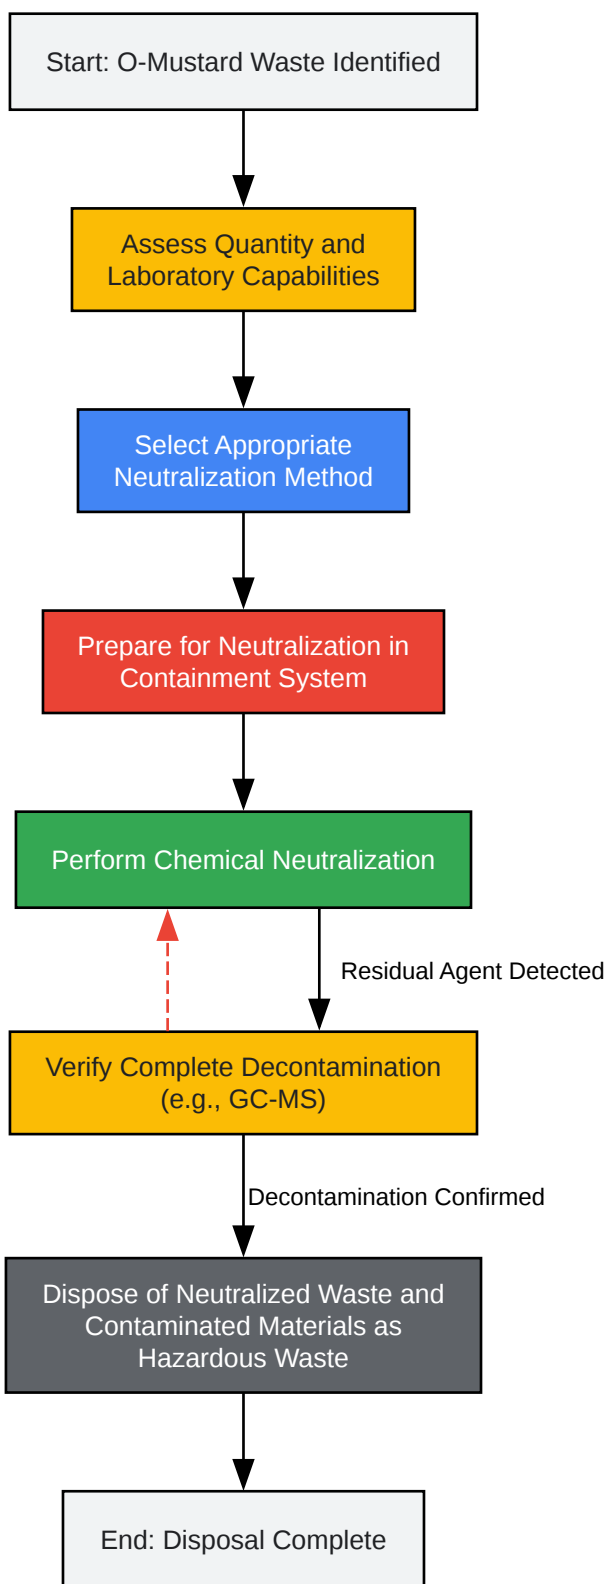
Start: O-Mustard Waste Identified

Assess Quantity and Laboratory Capabilities

Select Appropriate Neutralization Method

Prepare for Neutralization in Containment System

Perform Chemical Neutralization

Residual Agent Detected

Verify Complete Decontamination (e.g., GC-MS)

Decontamination Confirmed

Dispose of Neutralized Waste and Contaminated Materials as Hazardous Waste

End: Disposal Complete